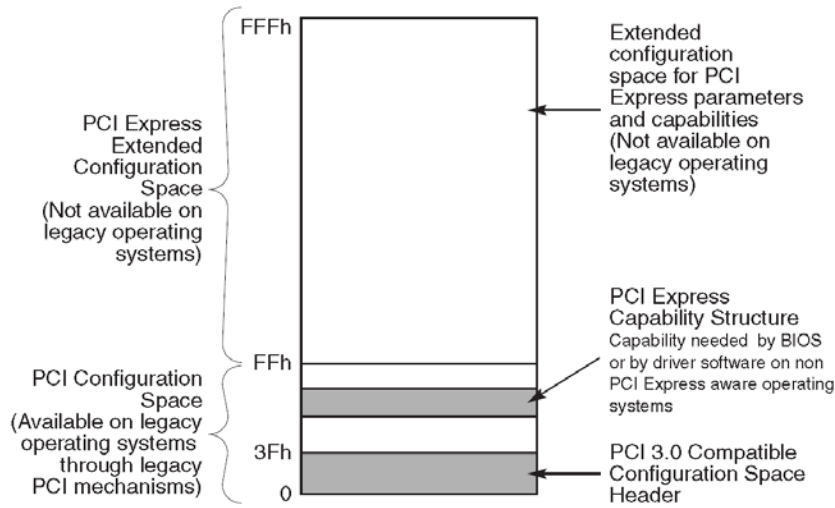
FFFh

PCI Express Extended Configuration Space (Not available on legacy operating systems)

Extended configuration space for PCI Express parameters and capabilities (Not available on legacy operating systems)

FFh

PCI Configuration Space (Available on legacy operating systems through legacy PCI mechanisms)

PCI Express Capability Structure
Capability needed by BIOS or by driver software on non PCI Express aware operating systems

3Fh

0

PCI 3.0 Compatible Configuration Space Header